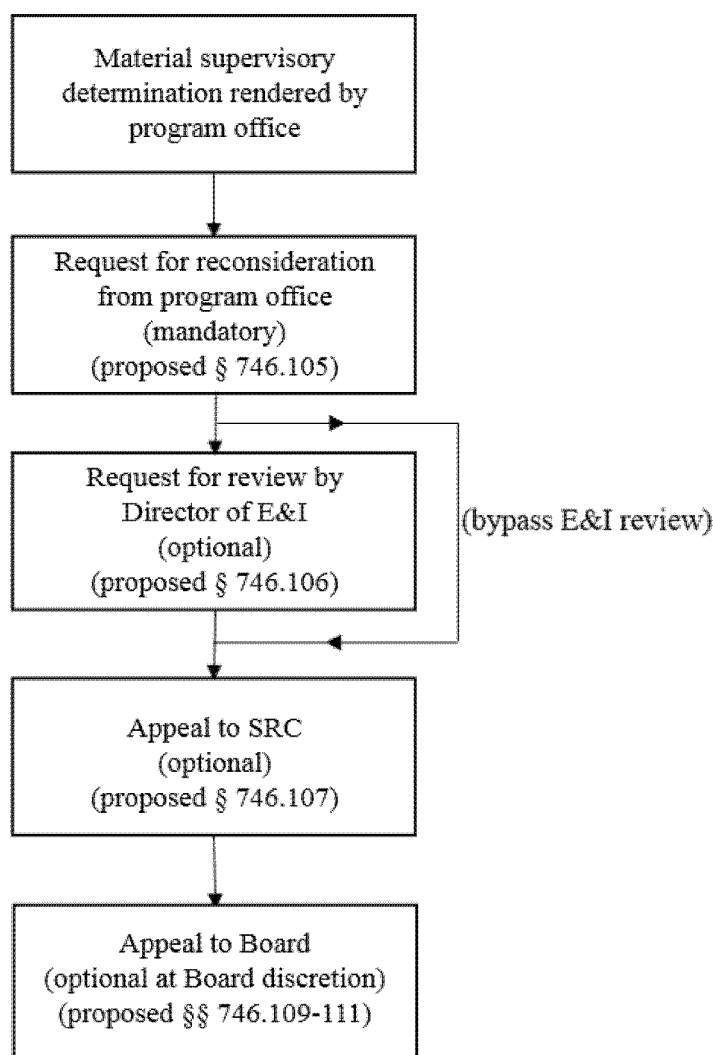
Material supervisory determination rendered by program office

Request for reconsideration from program office (mandatory) (proposed § 746.105)

Request for review by Director of E&I (optional) (proposed § 746.106)

(bypass E&I review)

Appeal to SRC (optional) (proposed § 746.107)

Appeal to Board (optional at Board discretion) (proposed §§ 746.109-111)